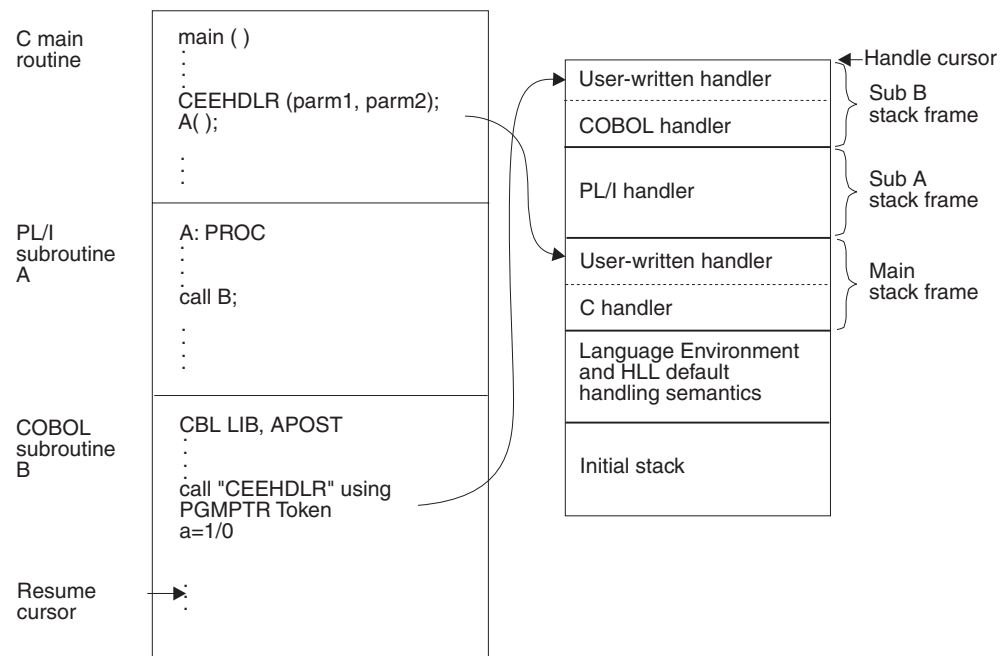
C main routine

main ( )
.
.
CEEHDLR (parm1, parm2);
A( );
.
.

PL/I subroutine A

A: PROC
.
.
call B;
.
.

COBOL subroutine B

CBL LIB, APOST
.
.
call "CEEHDLR" using PGMPTR Token
a=1/0

Resume cursor

Handle cursor

User-written handler

COBOL handler

Sub B stack frame

PL/I handler

Sub A stack frame

User-written handler

C handler

Main stack frame

Language Environment and HLL default handling semantics

Initial stack